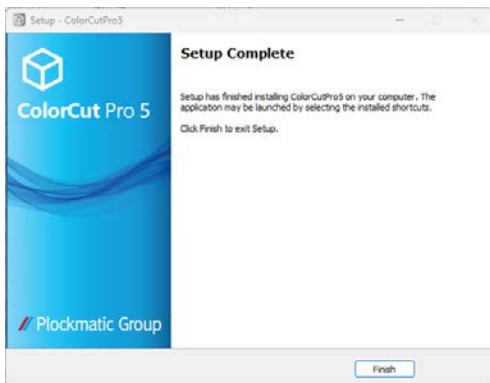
Setup - ColorCutPro5

ColorCut Pro 5

// Plockmatic Group

Setup Complete

Setup has finished installing ColorCutPro5 on your computer. The application may be launched by selecting the installed shortcuts.

Click Finish to exit Setup.

Finish